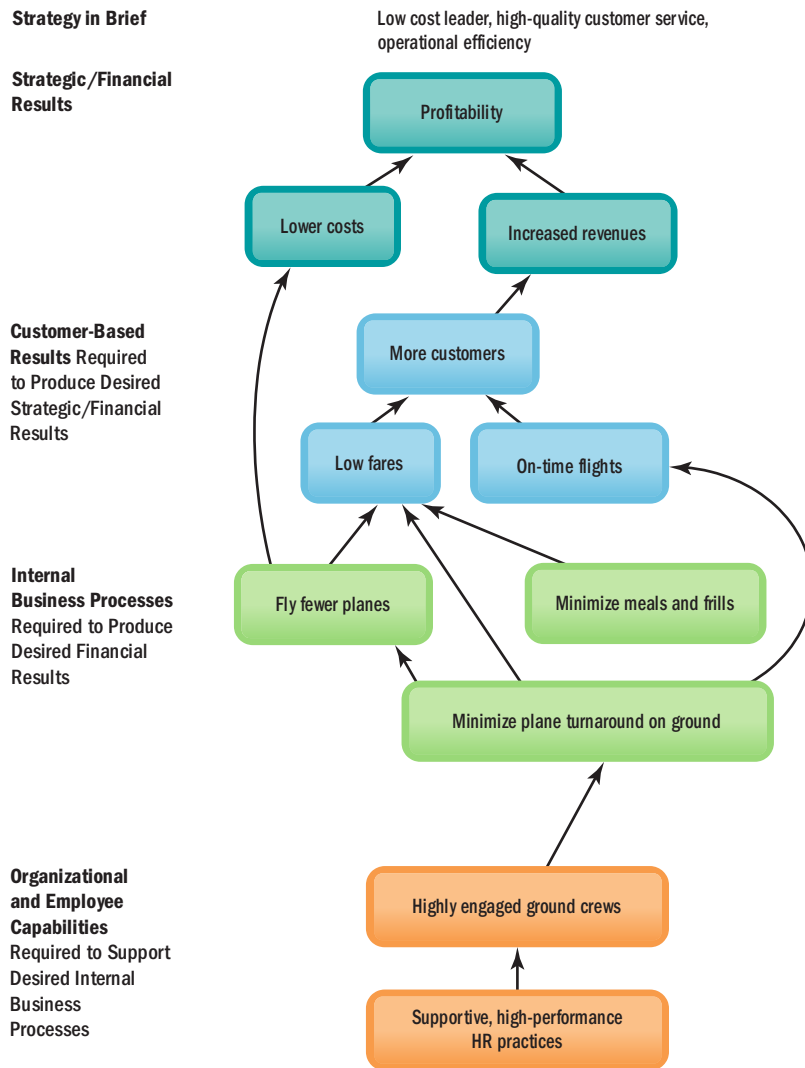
Strategy in Brief

Low cost leader, high-quality customer service, operational efficiency

Strategic/Financial Results

Profitability

Lower costs

Increased revenues

Customer-Based Results Required to Produce Desired Strategic/Financial Results

More customers

Low fares

On-time flights

Internal Business Processes Required to Produce Desired Financial Results

Fly fewer planes

Minimize meals and frills

Minimize plane turnaround on ground

Organizational and Employee Capabilities Required to Support Desired Internal Business Processes

Highly engaged ground crews

Supportive, high-performance HR practices